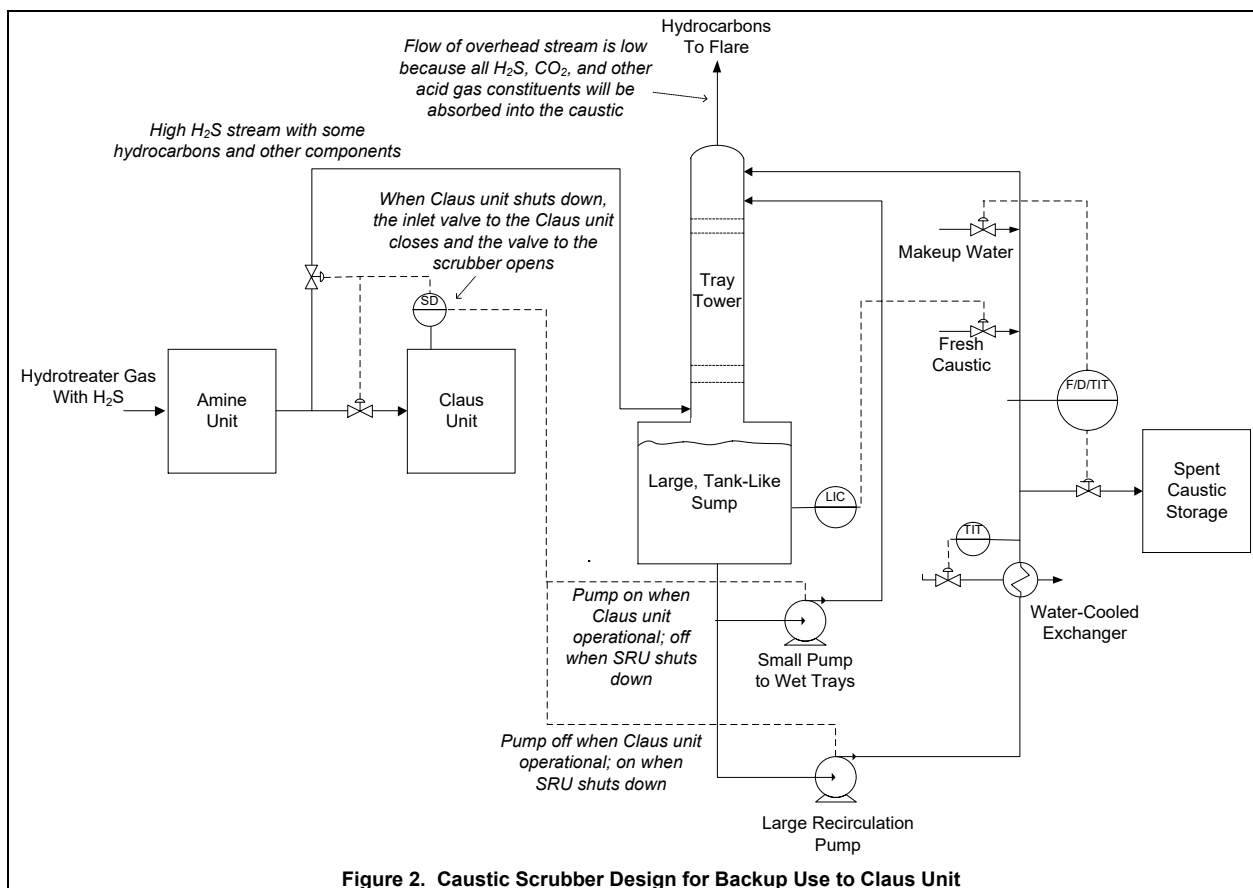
Hydrocarbons To Flare

Flow of overhead stream is low because all $H_2S$, $CO_2$, and other acid gas constituents will be absorbed into the caustic

High $H_2S$ stream with some hydrocarbons and other components

When Claus unit shuts down, the inlet valve to the Claus unit closes and the valve to the scrubber opens

SD

Tray Tower

Makeup Water

Fresh Caustic

F/D/TIT

Hydrotreater Gas With $H_2S$

Amine Unit

Claus Unit

Large, Tank-Like Sump

LIC

Spent Caustic Storage

TIT

Pump on when Claus unit operational; off when SRU shuts down

Small Pump to Wet Trays

Water-Cooled Exchanger

Pump off when Claus unit operational; on when SRU shuts down

Large Recirculation Pump

Figure 2. Caustic Scrubber Design for Backup Use to Claus Unit